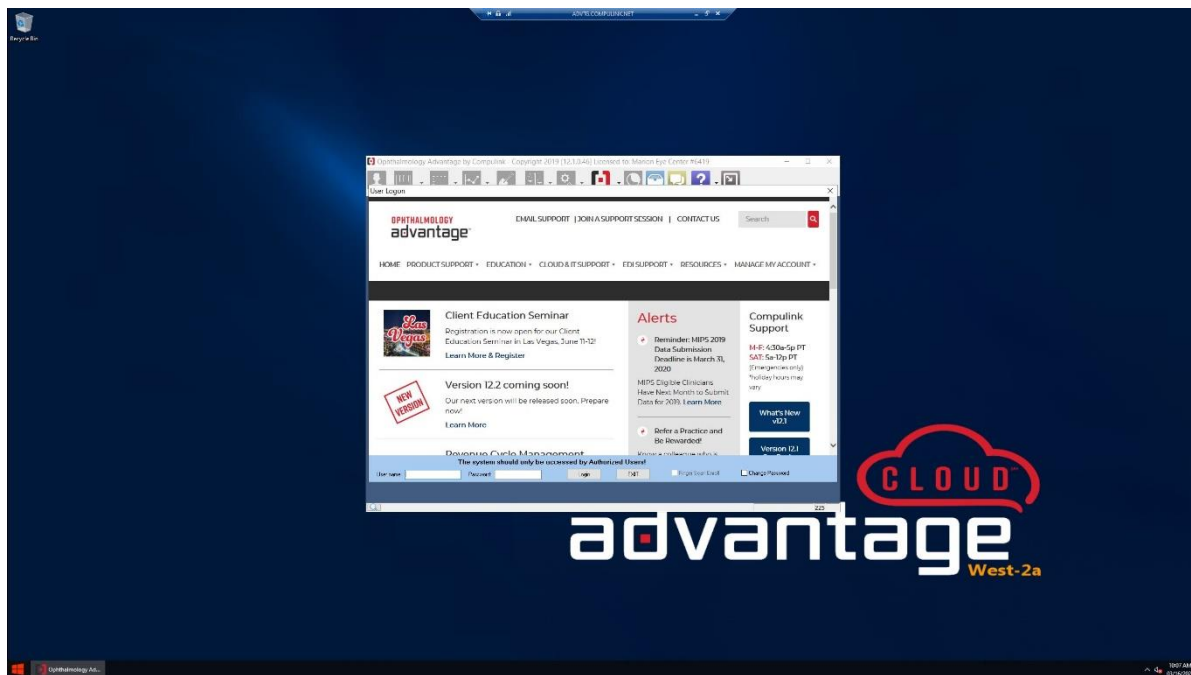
Recycle Bin

ADV18.COMPULINK.NET

Ophthalmology Advantage by Compulink - Copyright 2019 (12.3.0.46) Licensed to: Marion Eye Center #6419

User Logon

OPHTHALMOLOGY advantage

EMAIL SUPPORT | JOIN A SUPPORT SESSION | CONTACT US

Search

HOME PRODUCT SUPPORT ▾ EDUCATION ▾ CLOUD & IT SUPPORT ▾ EDI SUPPORT ▾ RESOURCES ▾ MANAGE MY ACCOUNT ▾

Las Vegas

Client Education Seminar

Registration is now open for our Client Education Seminar in Las Vegas, June 11-12!

Learn More & Register

NEW VERSION

Version 12.2 coming soon!

Our next version will be released soon. Prepare now!

Learn More

Revenue Cycle Management

Alerts

Reminder: MIPS 2019 Data Submission Deadline is March 31, 2020

MIPS Eligible Clinicians Have Next Month to Submit Data for 2019. Learn More

Refer a Practice and Be Rewarded!

Know a colleague who is

Compulink Support

M-F: 4:30a-5p PT

SAT: 5a-12p PT

(Emergencies only)

*Holiday hours may vary

What's New v12.3

Version 12.1

The system should only be accessed by Authorized Users!

User name

Password

Login

Exit

Forgot User Email

Change Password

2.25

CLOUD

advantage

West-2a

Ophthalmology Ad...

10:07 AM